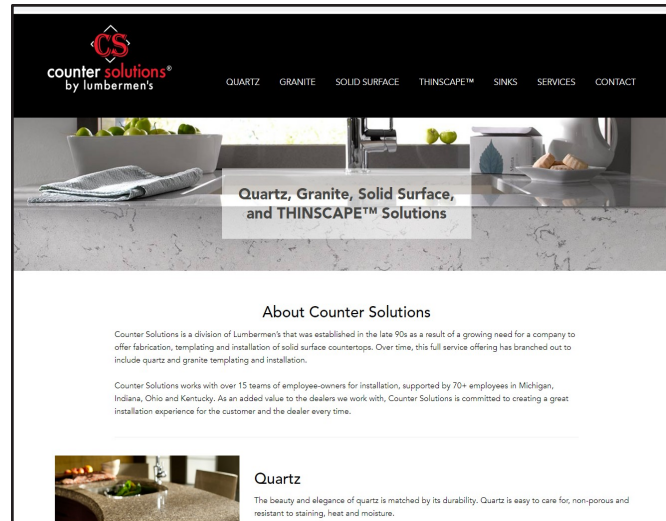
CS
counter solutions®
by lumbermen's

QUARTZ GRANITE SOLID SURFACE THINSCAPE™ SINKS SERVICES CONTACT

Quartz, Granite, Solid Surface, and THINSCAPE™ Solutions

About Counter Solutions

Counter Solutions is a division of Lumbermen's that was established in the late 90s as a result of a growing need for a company to offer fabrication, templating and installation of solid surface countertops. Over time, this full service offering has branched out to include quartz and granite templating and installation.

Counter Solutions works with over 15 teams of employee-owners for installation, supported by 70+ employees in Michigan, Indiana, Ohio and Kentucky. As an added value to the dealers we work with, Counter Solutions is committed to creating a great installation experience for the customer and the dealer every time.

Quartz

The beauty and elegance of quartz is matched by its durability. Quartz is easy to care for, non-porous and resistant to staining, heat and moisture.